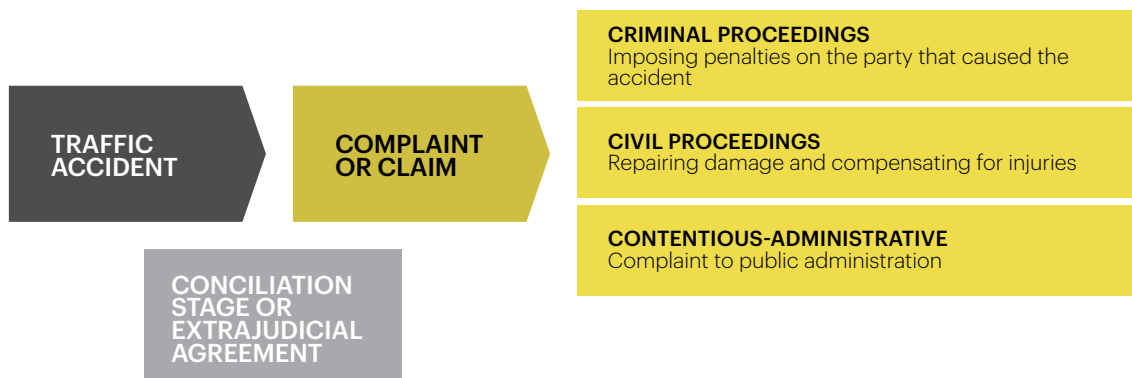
TRAFFIC ACCIDENT

COMPLAINT OR CLAIM

CRIMINAL PROCEEDINGS
Imposing penalties on the party that caused the accident

CIVIL PROCEEDINGS
Repairing damage and compensating for injuries

CONTENTIOUS-ADMINISTRATIVE
Complaint to public administration

CONCILIATION STAGE OR EXTRAJUDICIAL AGREEMENT